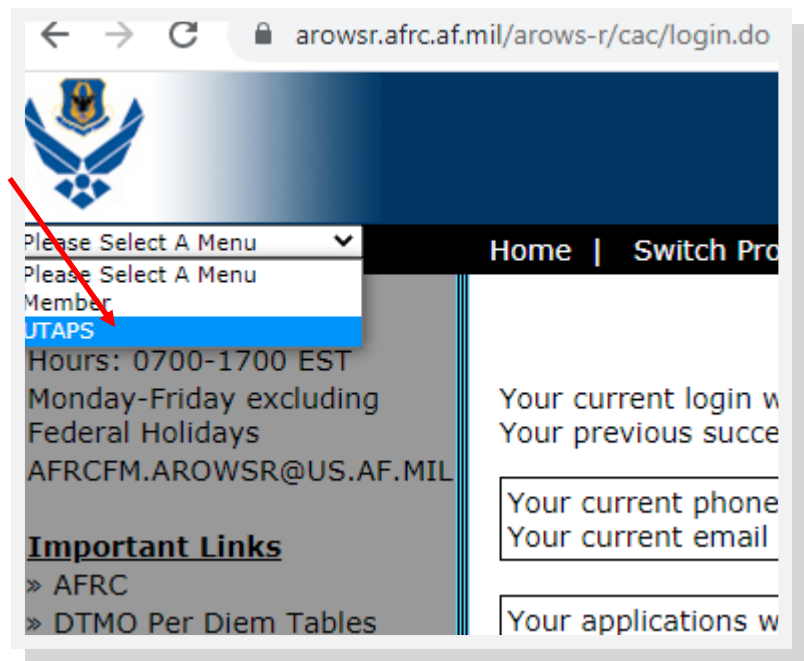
arowsr.afrc.af.mil/arows-r/cac/login.do

Please Select A Menu
Please Select A Menu
Member
UTAPS

Home | Switch Pro

Hours: 0700-1700 EST
Monday-Friday excluding Federal Holidays
AFRCFM.AROWSR@US.AF.MIL

Important Links
» AFRC
» DTMO Per Diem Tables

Your current login w
Your previous succe

Your current phone
Your current email

Your applications w